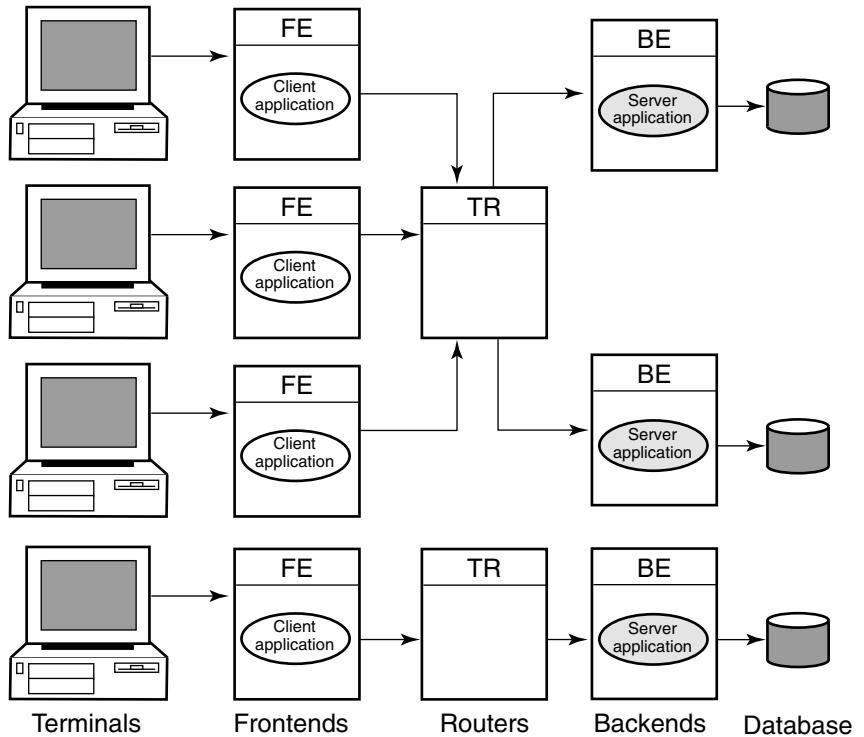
FE
Client application

BE
Server application

FE
Client application

TR

FE
Client application

BE
Server application

FE
Client application

TR

BE
Server application

Terminals Frontends Routers Backends Database